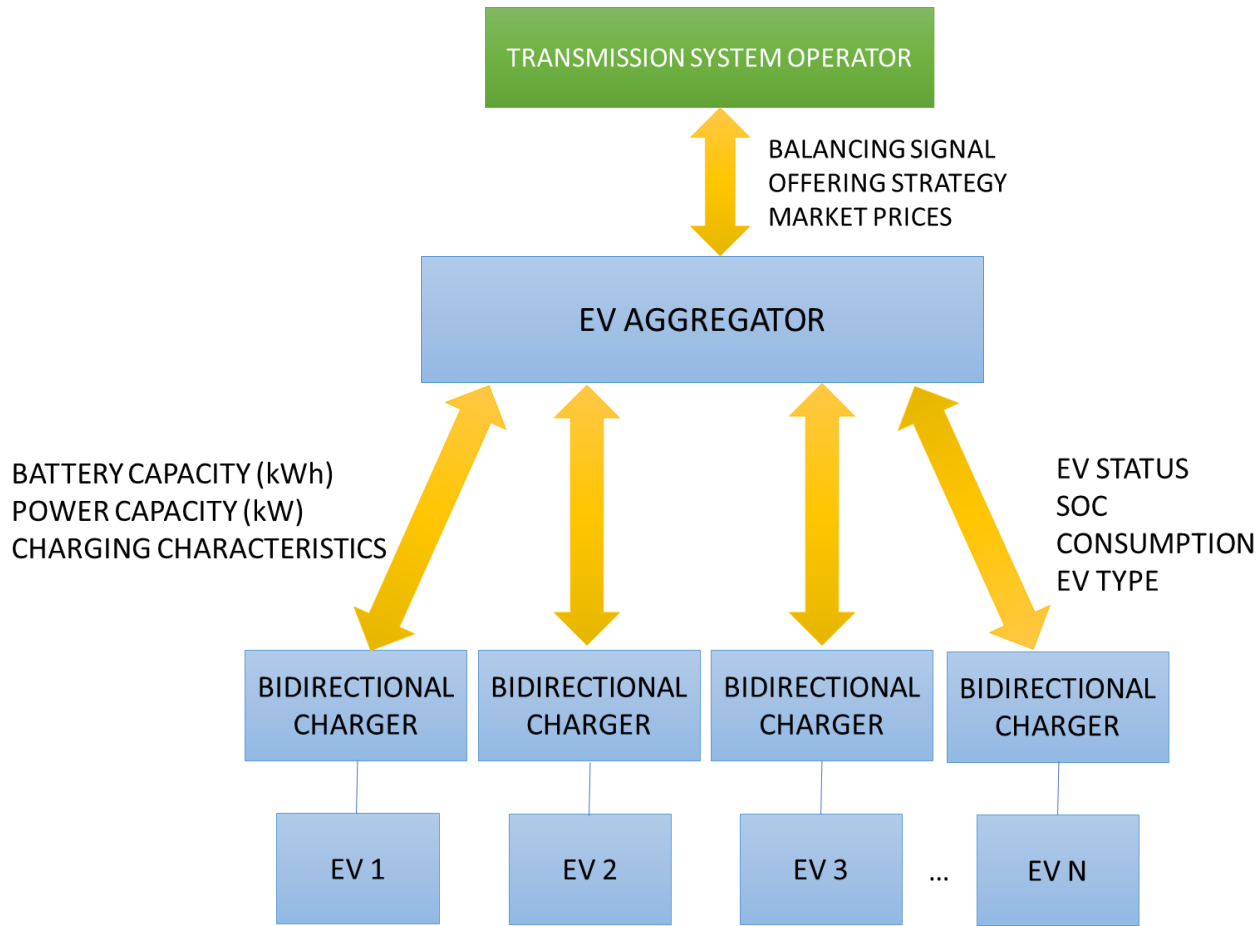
TRANSMISSION SYSTEM OPERATOR

BALANCING SIGNAL
OFFERING STRATEGY
MARKET PRICES

EV AGGREGATOR

BATTERY CAPACITY (kWh)
POWER CAPACITY (kW)
CHARGING CHARACTERISTICS

EV STATUS
SOC
CONSUMPTION
EV TYPE

BIDIRECTIONAL CHARGER

BIDIRECTIONAL CHARGER

BIDIRECTIONAL CHARGER

BIDIRECTIONAL CHARGER

EV 1

EV 2

EV 3

...

EV N